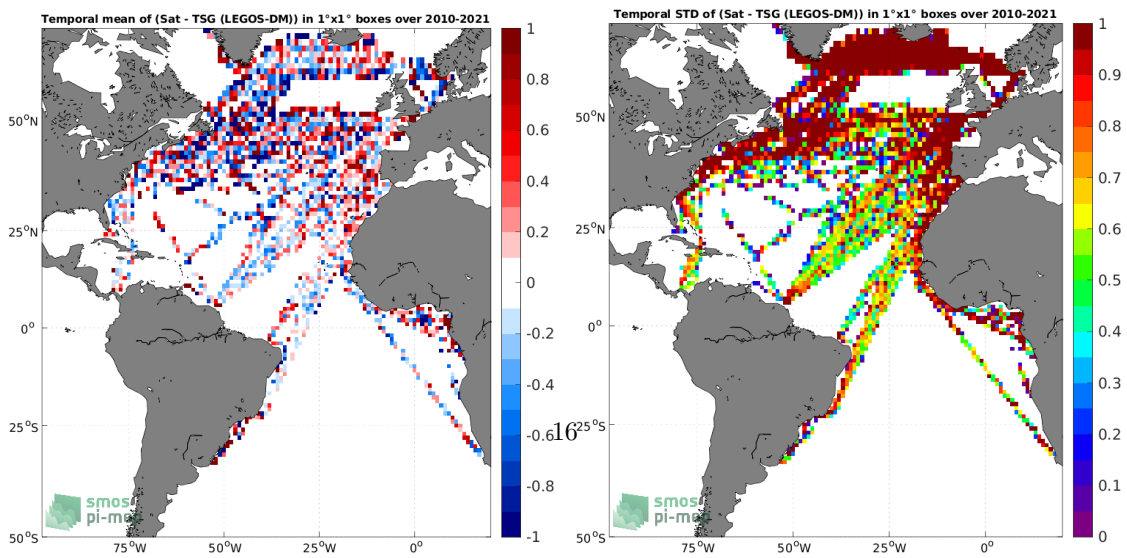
Temporal mean of (Sat - TSG (LEGOS-DM)) in 1°x1° boxes over 2010-2021

50°N
25°N
0°
25°S
50°S
75°W 50°W 25°W 0°

1
0.8
0.6
0.4
0.2
0
-0.2
-0.4
-0.6
-0.8
-1

smos pi-me

16

Temporal STD of (Sat - TSG (LEGOS-DM)) in 1°x1° boxes over 2010-2021

50°N
25°N
0°
25°S
50°S
75°W 50°W 25°W 0°

1
0.9
0.8
0.7
0.6
0.5
0.4
0.3
0.2
0.1
0

smos pi-me